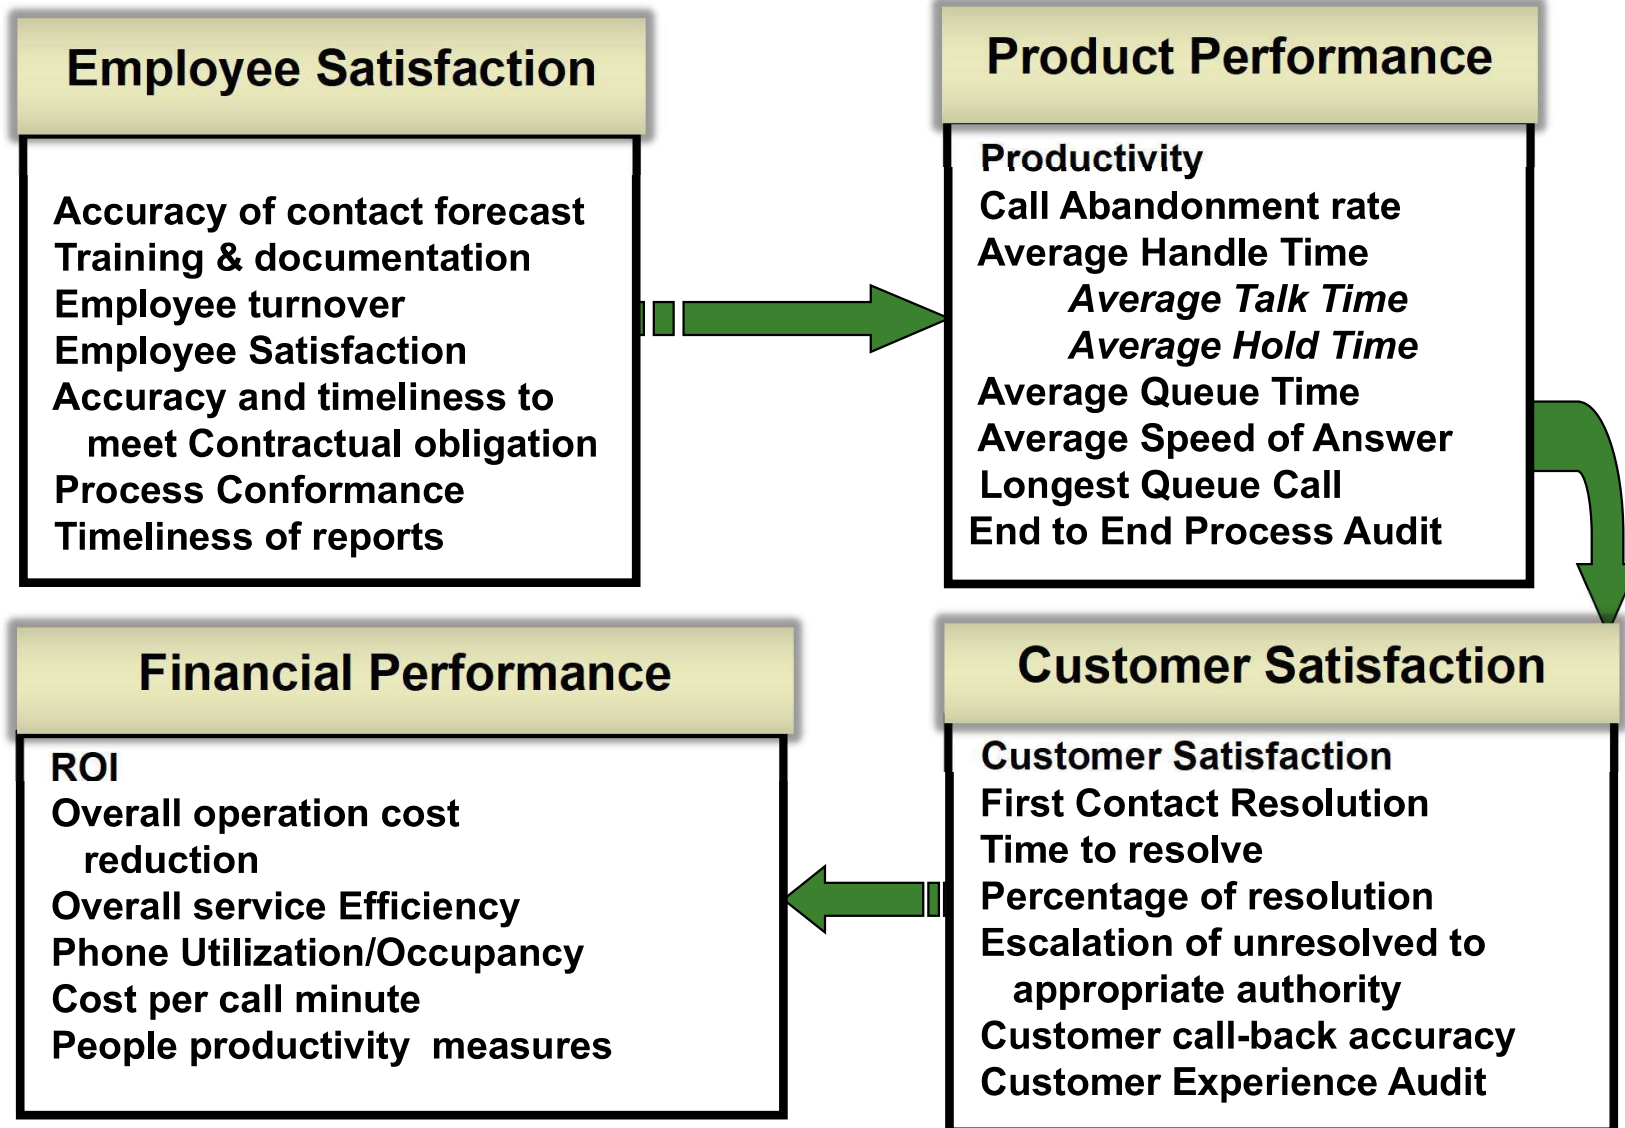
Employee Satisfaction

Accuracy of contact forecast
Training & documentation
Employee turnover
Employee Satisfaction
Accuracy and timeliness to meet Contractual obligation
Process Conformance
Timeliness of reports

Product Performance

Productivity
Call Abandonment rate
Average Handle Time
*Average Talk Time*
*Average Hold Time*
Average Queue Time
Average Speed of Answer
Longest Queue Call
End to End Process Audit

Financial Performance

ROI
Overall operation cost reduction
Overall service Efficiency
Phone Utilization/Occupancy
Cost per call minute
People productivity measures

Customer Satisfaction

Customer Satisfaction
First Contact Resolution
Time to resolve
Percentage of resolution
Escalation of unresolved to appropriate authority
Customer call-back accuracy
Customer Experience Audit